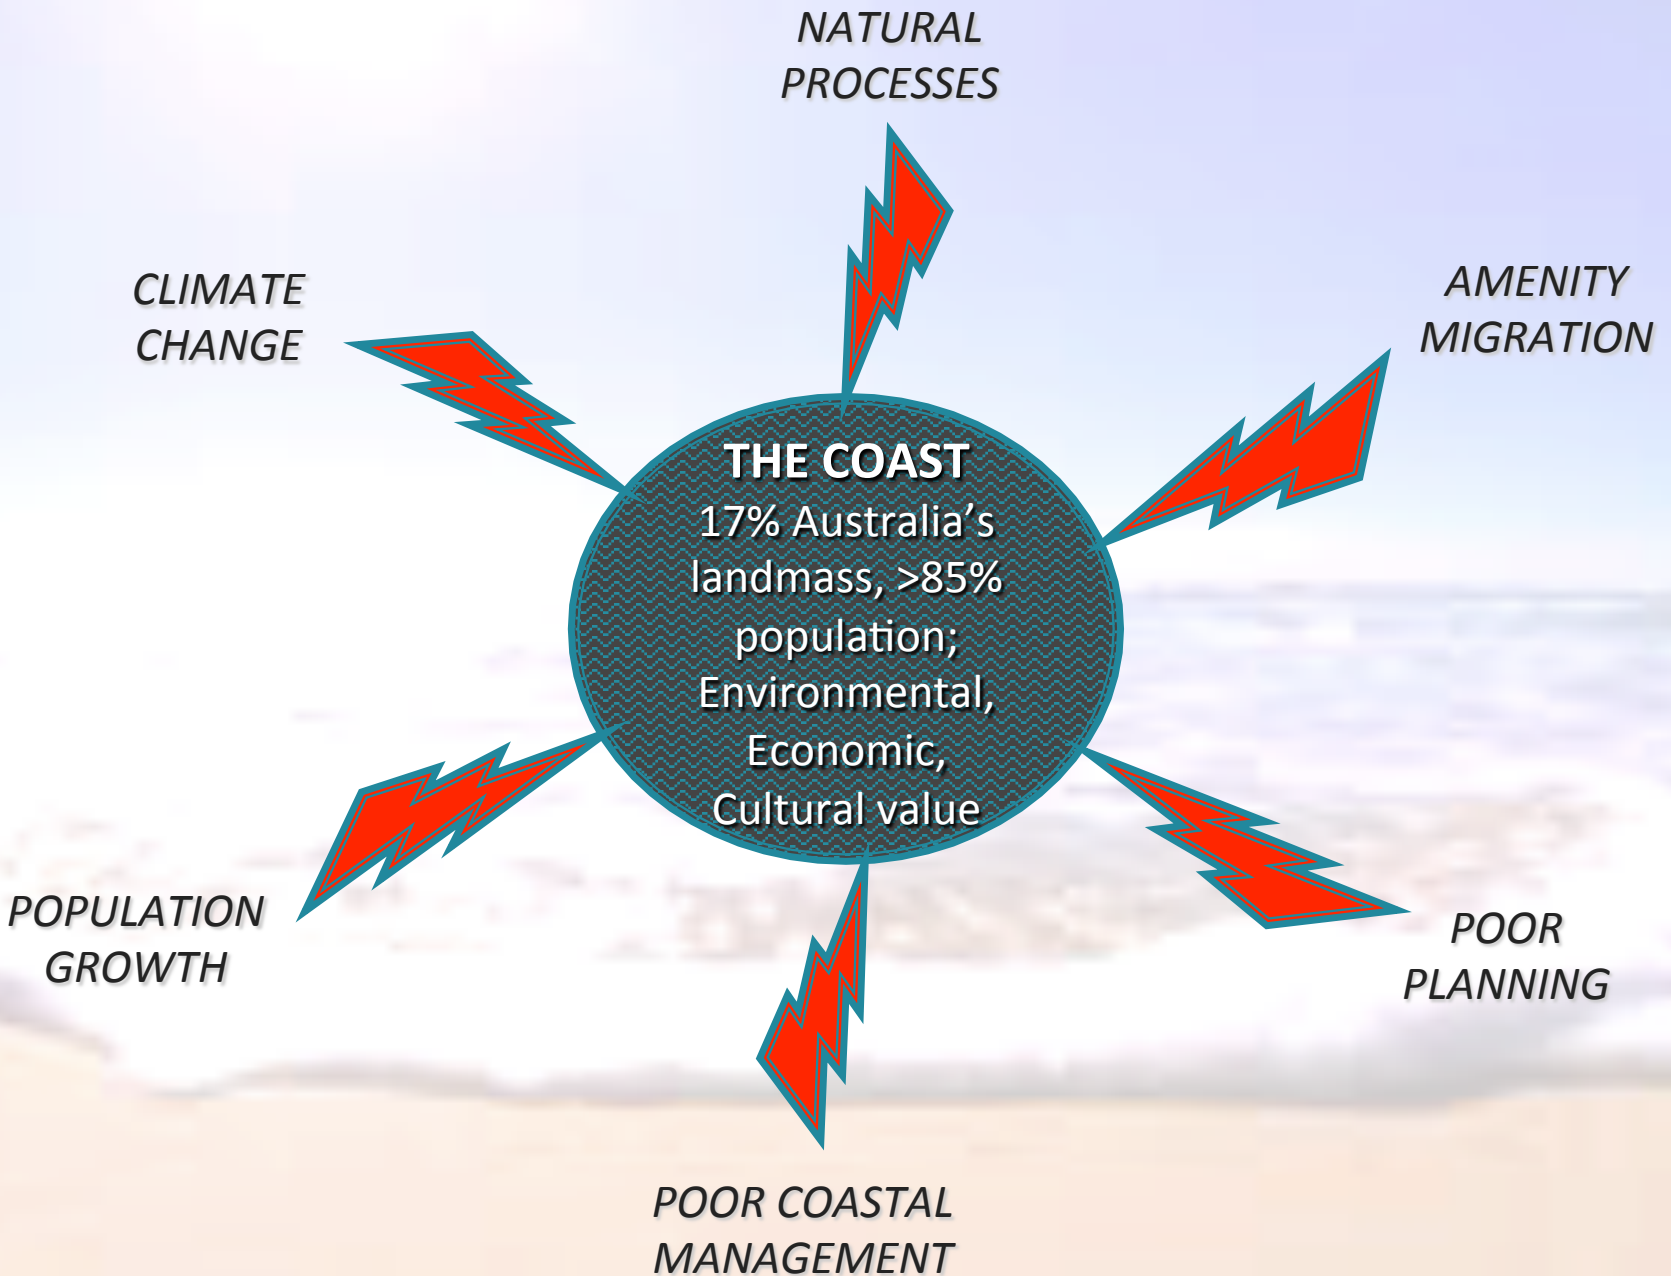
NATURAL PROCESSES

CLIMATE CHANGE

AMENITY MIGRATION

THE COAST
17% Australia's landmass, >85% population; Environmental, Economic, Cultural value

POPULATION GROWTH

POOR PLANNING

POOR COASTAL MANAGEMENT